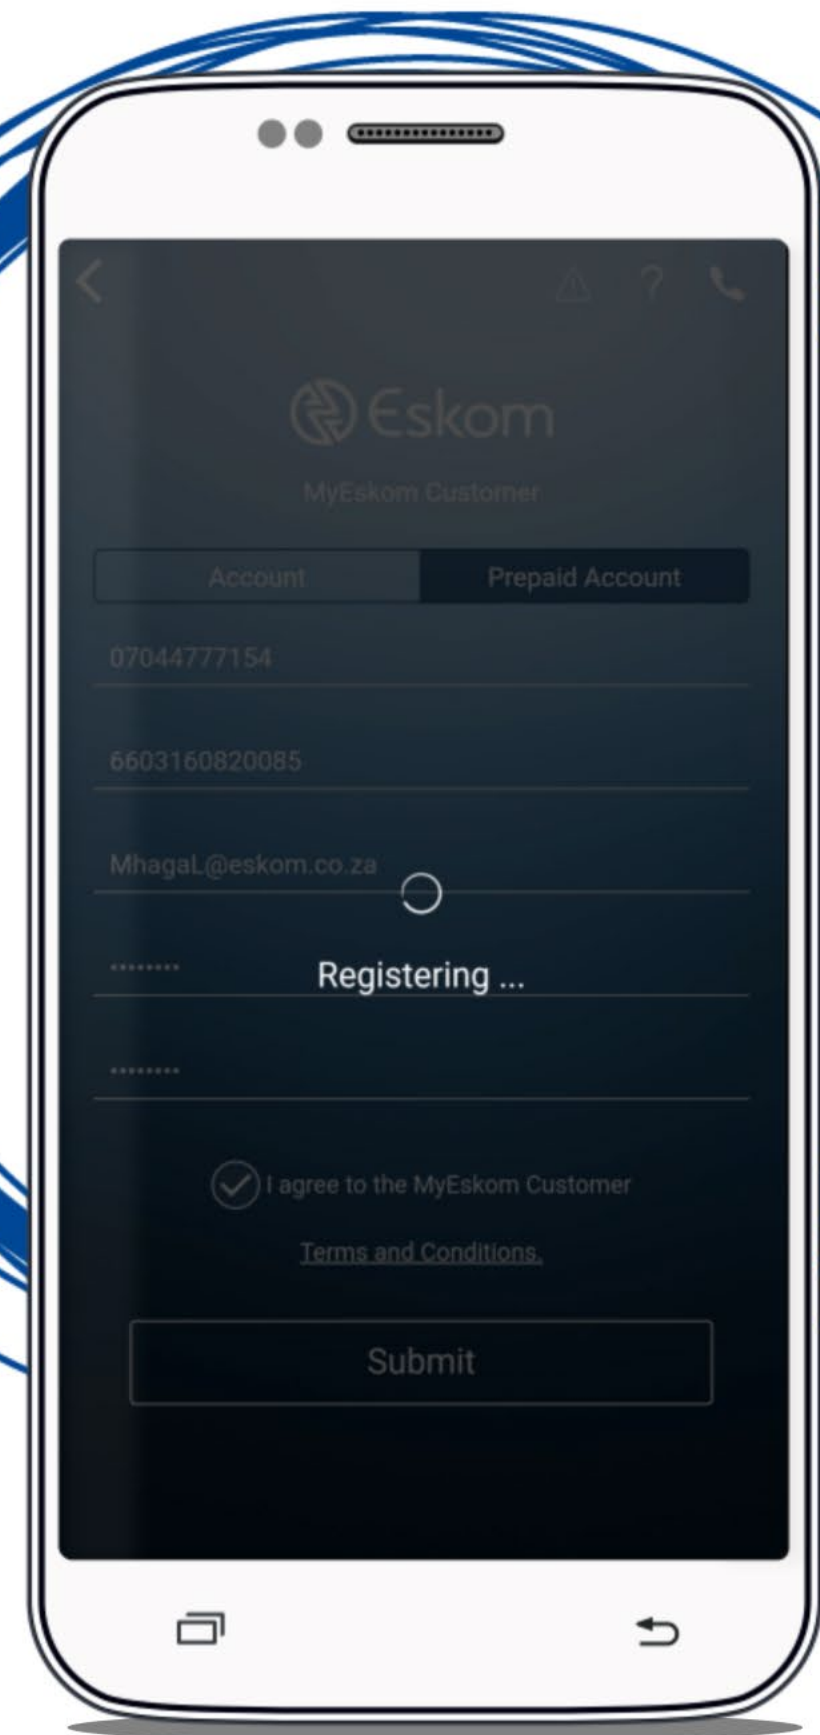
Eskom

MyEskom Customer

Account

Prepaid Account

07044777154

6603160820085

MhagaL@eskom.co.za

.........

Registering ...

.........

I agree to the MyEskom Customer

Terms and Conditions.

Submit